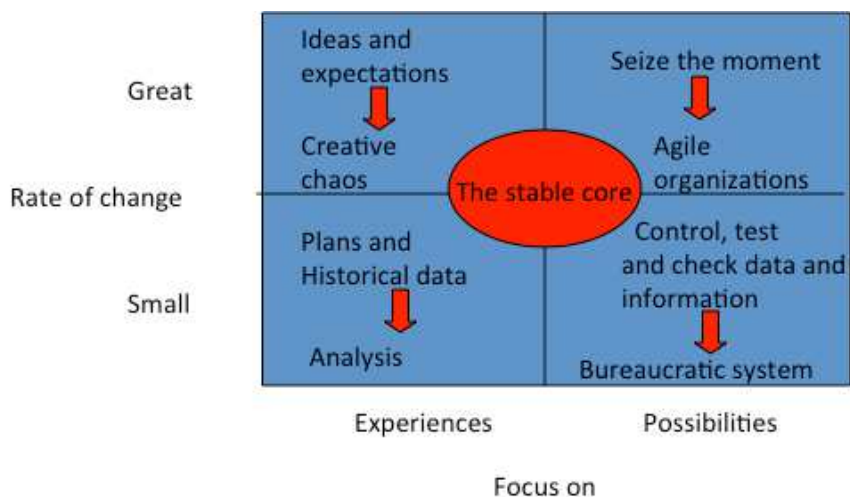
Great

Rate of change

Small

Ideas and expectations

Creative chaos

Seize the moment

Agile organizations

The stable core

Plans and Historical data

Analysis

Control, test and check data and information

Bureaucratic system

Experiences

Possibilities

Focus on